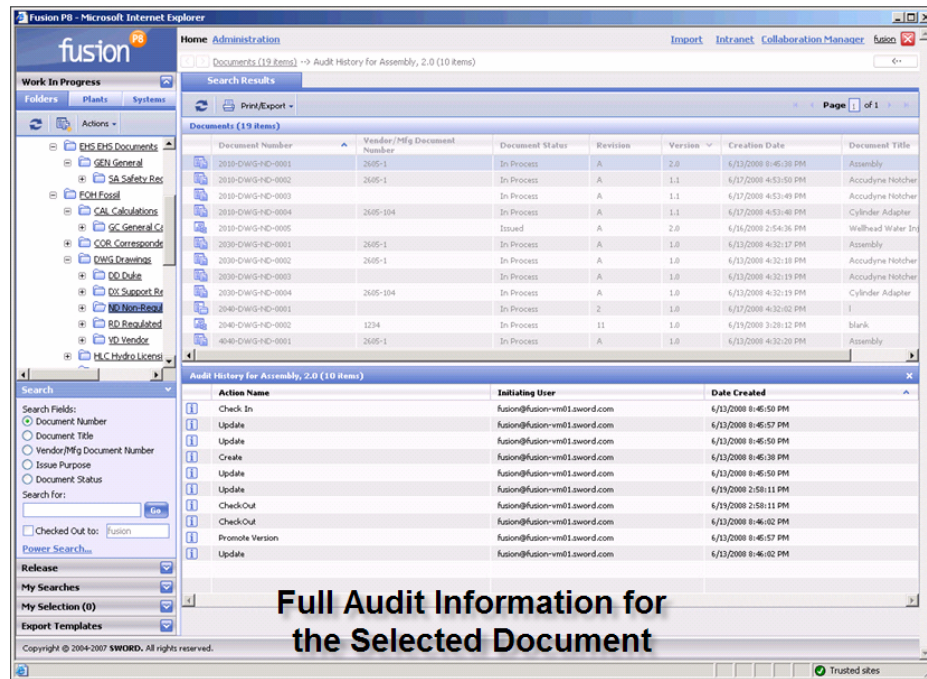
Fusion P8 - Microsoft Internet Explorer

fusion P8

Home Administration Import Intranet Collaboration Manager fusion

Documents (19 items) --> Audit History for Assembly, 2.0 (10 items)

Work In Progress

Folders Plants Systems

Actions

EHS EHS Documents
GEN General
SA Safety Rec
FOH Fossil
CAL Calculations
GC General Ca
COR Corresponde
DWG Drawings
DD Duke
DX Support Re
ND Non-Regul
RD Regulated
YD Vendor
HLC Hydro Licensi

Search Results

Print/Export

Page 1 of 1

Documents (19 items)

| Document Number | Vendor/Mfg Document Number | Document Status | Revision | Version | Creation Date | Document Title |
|---|---|---|---|---|---|---|
| 2010-DWG-ND-0001 | 2605-1 | In Process | A | 2.0 | 6/13/2008 8:45:38 PM | Assembly |
| 2010-DWG-ND-0002 | 2605-1 | In Process | A | 1.1 | 6/17/2008 4:53:50 PM | Accudyne Notcher |
| 2010-DWG-ND-0003 | | In Process | A | 1.1 | 6/17/2008 4:53:49 PM | Accudyne Notcher |
| 2010-DWG-ND-0004 | 2605-104 | In Process | A | 1.1 | 6/17/2008 4:53:48 PM | Cylinder Adapter |
| 2010-DWG-ND-0005 | | Issued | A | 2.0 | 6/16/2008 2:54:36 PM | Wellhead Water Inj |
| 2030-DWG-ND-0001 | 2605-1 | In Process | A | 1.0 | 6/13/2008 4:32:17 PM | Assembly |
| 2030-DWG-ND-0002 | 2605-1 | In Process | A | 1.0 | 6/13/2008 4:32:18 PM | Accudyne Notcher |
| 2030-DWG-ND-0003 | | In Process | A | 1.0 | 6/13/2008 4:32:19 PM | Accudyne Notcher |
| 2030-DWG-ND-0004 | 2605-104 | In Process | A | 1.0 | 6/13/2008 4:32:19 PM | Cylinder Adapter |
| 2040-DWG-ND-0001 | | In Process | 2 | 1.0 | 6/17/2008 4:32:02 PM | 1 |
| 2040-DWG-ND-0002 | 1234 | In Process | 11 | 1.0 | 6/19/2008 3:28:12 PM | blank |
| 4040-DWG-ND-0001 | 2605-1 | In Process | A | 1.0 | 6/13/2008 4:32:20 PM | Assembly |

Search

Search Fields:
Document Number
Document Title
Vendor/Mfg Document Number
Issue Purpose
Document Status
Search for:
Go
Checked Out to: fusion
Power Search...

Release
My Searches
My Selection (0)
Export Templates

Audit History for Assembly, 2.0 (10 items)

| Action Name | Initiating User | Date Created |
|---|---|---|
| Check In | fusion@fusion-vm01.sword.com | 6/13/2008 8:45:50 PM |
| Update | fusion@fusion-vm01.sword.com | 6/13/2008 8:45:57 PM |
| Update | fusion@fusion-vm01.sword.com | 6/13/2008 8:45:50 PM |
| Create | fusion@fusion-vm01.sword.com | 6/13/2008 8:45:38 PM |
| Update | fusion@fusion-vm01.sword.com | 6/13/2008 8:45:50 PM |
| Update | fusion@fusion-vm01.sword.com | 6/19/2008 2:58:11 PM |
| CheckOut | fusion@fusion-vm01.sword.com | 6/19/2008 2:58:11 PM |
| CheckOut | fusion@fusion-vm01.sword.com | 6/13/2008 8:46:02 PM |
| Promote Version | fusion@fusion-vm01.sword.com | 6/13/2008 8:45:57 PM |
| Update | fusion@fusion-vm01.sword.com | 6/13/2008 8:46:02 PM |

Full Audit Information for the Selected Document

Copyright © 2004-2007 SWORD. All rights reserved.

Trusted sites